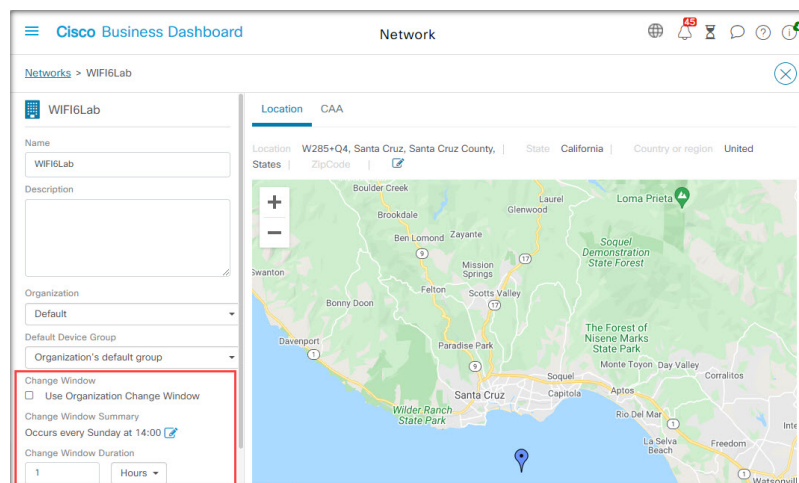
Cisco Business Dashboard

Network

45

Networks > WIFI6Lab

WIFI6Lab

Name

WIFI6Lab

Description

Organization

Default

Default Device Group

Organization's default group

Change Window

Use Organization Change Window

Change Window Summary

Occurs every Sunday at 14:00

Change Window Duration

1

Hours

Location

CAA

Location W285+Q4, Santa Cruz, Santa Cruz County, | State California | Country or region United States | ZipCode |

Boulder Creek
Laurel
Glenwood
Loma Prieta
Brookdale
Ben Lomond
Zayante
Soquel Demonstration State Forest
Swanton
Mission Springs
Felton
Scotts Valley
Bonny Doon
The Forest of Nisene Marks State Park
Davenport
Paradise Park
Monte Toyon
Day Valley
Corralitos
Soquel
Aptos
Santa Cruz
Capitola
Wilder Ranch State Park
Rio Del Mar
La Selva Beach
Freedom
Watsonville
9
17
9
1
1
1
1